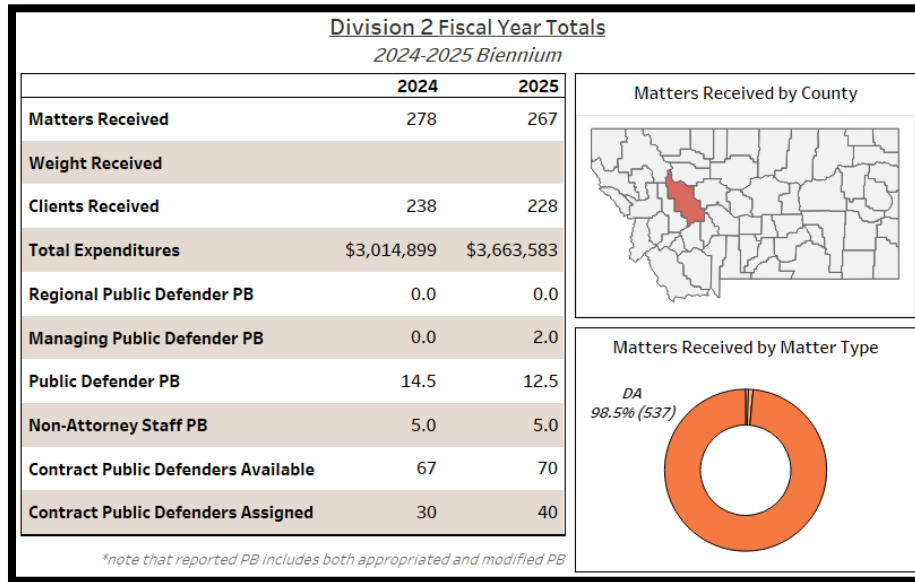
Division 2 Fiscal Year Totals
2024-2025 Biennium

| | 2024 | 2025 |
|---|---|---|
| Matters Received | 278 | 267 |
| Weight Received | | |
| Clients Received | 238 | 228 |
| Total Expenditures | \$3,014,899 | \$3,663,583 |
| Regional Public Defender PB | 0.0 | 0.0 |
| Managing Public Defender PB | 0.0 | 2.0 |
| Public Defender PB | 14.5 | 12.5 |
| Non-Attorney Staff PB | 5.0 | 5.0 |
| Contract Public Defenders Available | 67 | 70 |
| Contract Public Defenders Assigned | 30 | 40 |

*note that reported PB includes both appropriated and modified PB

Matters Received by County

Matters Received by Matter Type

DA
98.5% (537)